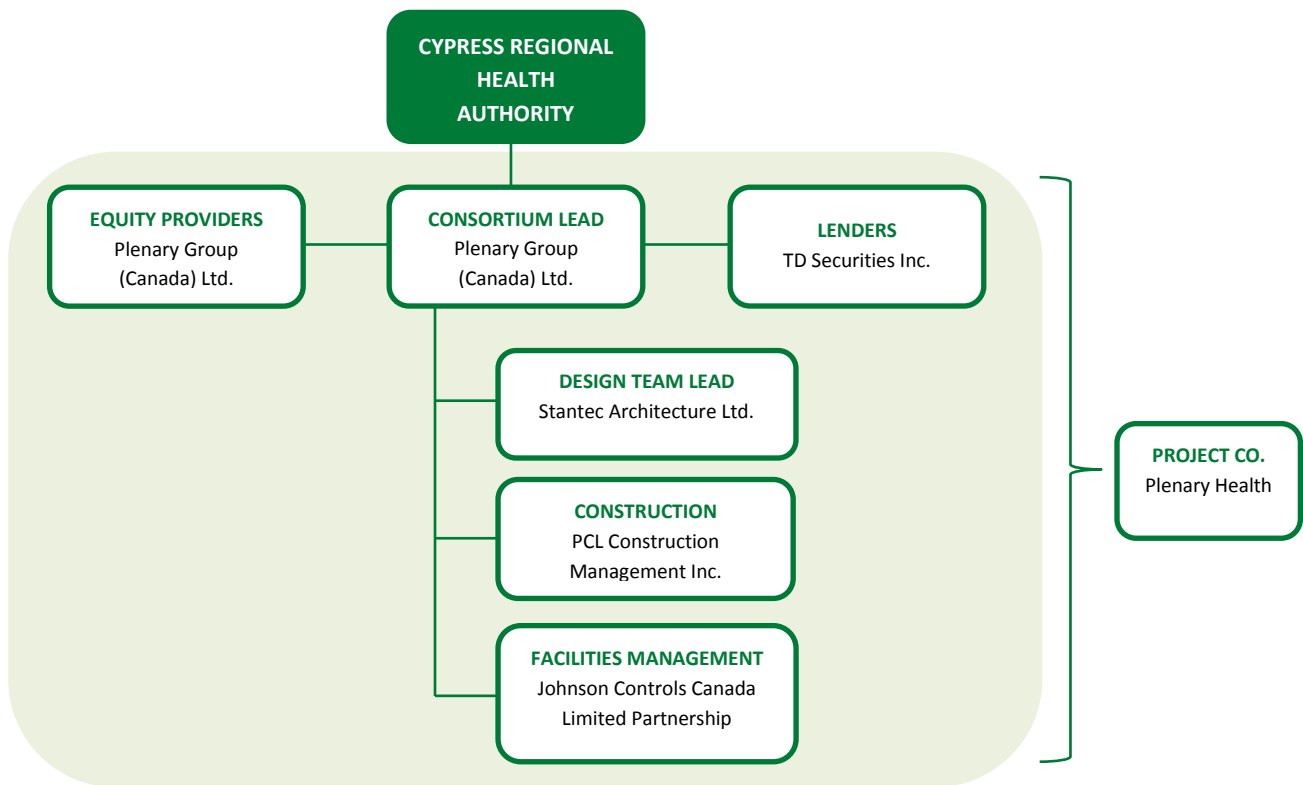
CYPRESS REGIONAL HEALTH AUTHORITY

EQUITY PROVIDERS
Plenary Group (Canada) Ltd.

CONSORTIUM LEAD
Plenary Group (Canada) Ltd.

LENDERS
TD Securities Inc.

DESIGN TEAM LEAD
Stantec Architecture Ltd.

CONSTRUCTION
PCL Construction Management Inc.

FACILITIES MANAGEMENT
Johnson Controls Canada Limited Partnership

PROJECT CO.
Plenary Health